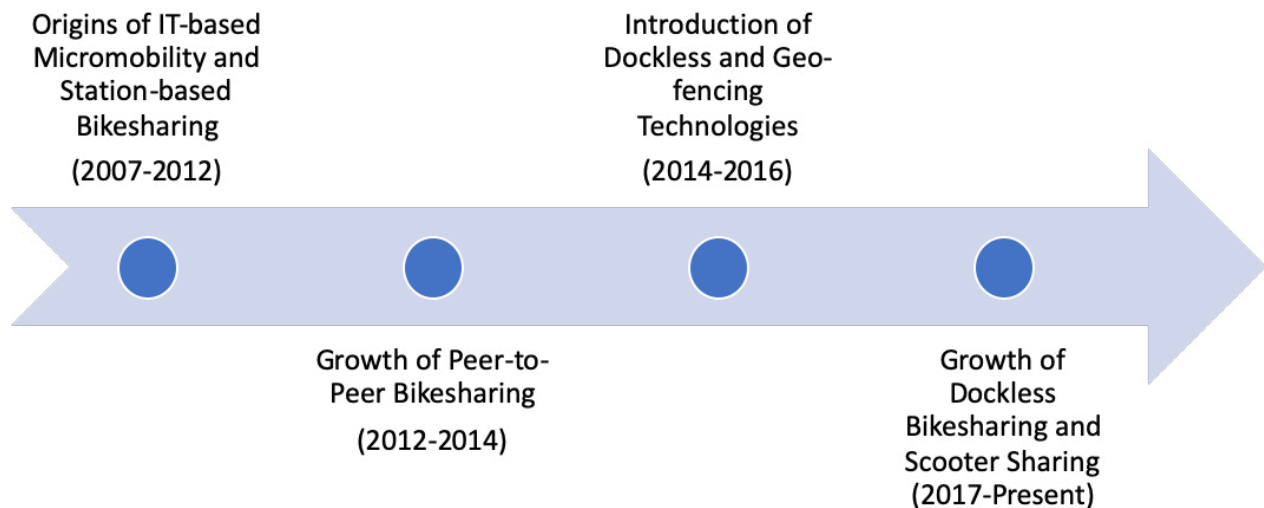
Origins of IT-based Micromobility and Station-based Bikesharing

(2007-2012)

Growth of Peer-to-Peer Bikesharing

(2012-2014)

Introduction of Dockless and Geo-fencing Technologies

(2014-2016)

Growth of Dockless Bikesharing and Scooter Sharing (2017-Present)